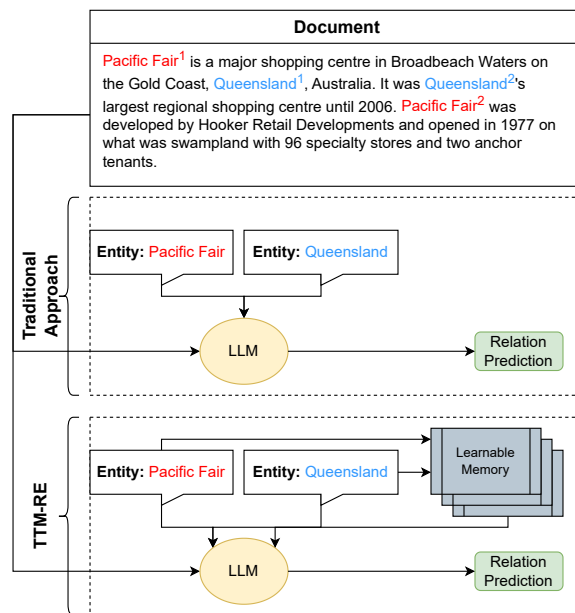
Document

Pacific Fair$^1$ is a major shopping centre in Broadbeach Waters on the Gold Coast, Queensland$^1$, Australia. It was Queensland$^2$'s largest regional shopping centre until 2006. Pacific Fair$^2$ was developed by Hooker Retail Developments and opened in 1977 on what was swampland with 96 specialty stores and two anchor tenants.

Traditional Approach

Entity: Pacific Fair

Entity: Queensland

LLM

Relation Prediction

TTM-RE

Learnable Memory

Entity: Pacific Fair

Entity: Queensland

LLM

Relation Prediction